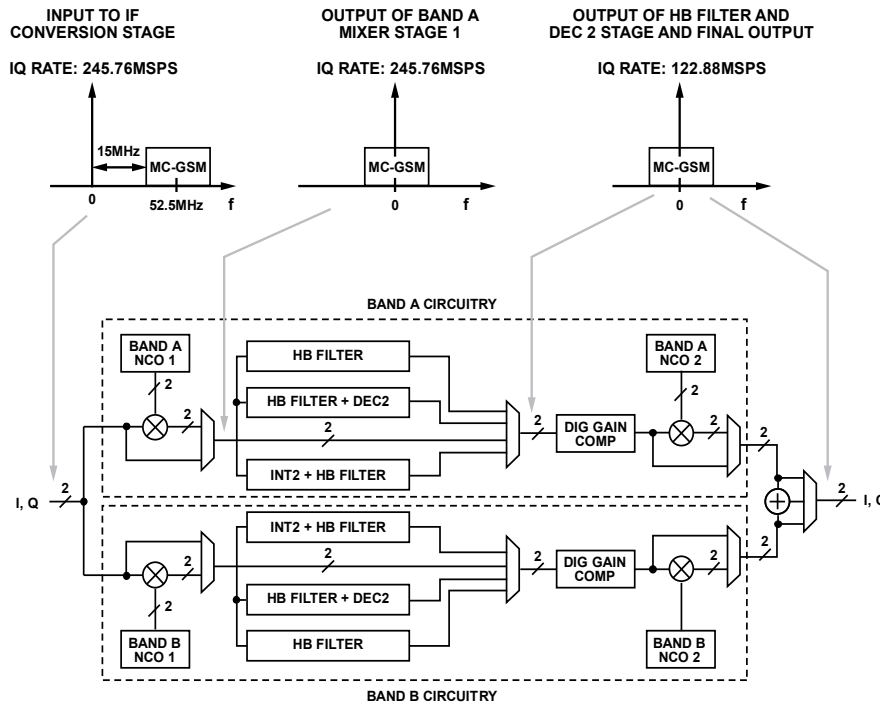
INPUT TO IF CONVERSION STAGE

IQ RATE: 245.76MSPS

15MHz

MC-GSM

0

52.5MHz

f

OUTPUT OF BAND A MIXER STAGE 1

IQ RATE: 245.76MSPS

MC-GSM

0

f

OUTPUT OF HB FILTER AND DEC 2 STAGE AND FINAL OUTPUT

IQ RATE: 122.88MSPS

MC-GSM

0

f

BAND A CIRCUITRY

BAND A NCO 1

2

2

HB FILTER

HB FILTER + DEC2

2

INT2 + HB FILTER

2

DIG GAIN COMP

BAND A NCO 2

2

2

2

I, Q

2

2

I, Q

INT2 + HB FILTER

2

2

2

DIG GAIN COMP

2

2

HB FILTER + DEC2

2

HB FILTER

BAND B NCO 1

BAND B NCO 2

BAND B CIRCUITRY